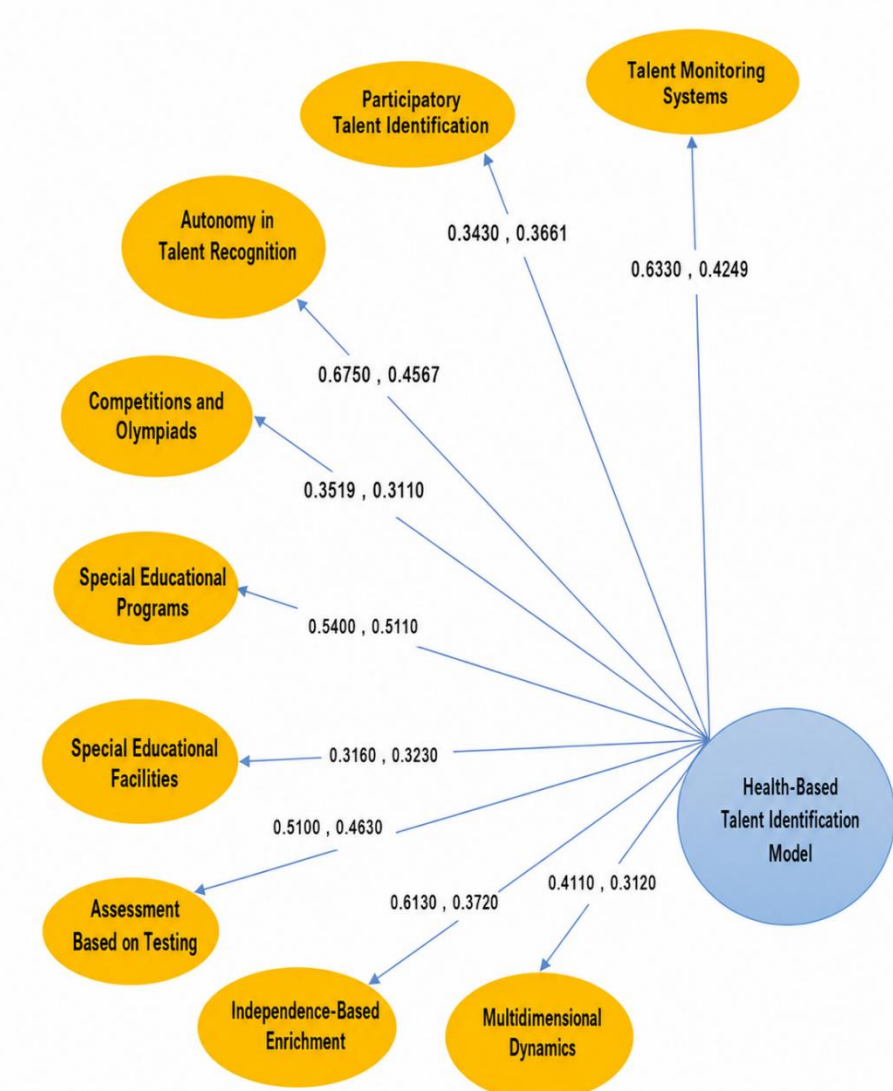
Talent Monitoring Systems

Participatory Talent Identification

0.3430 , 0.3661

0.6330 , 0.4249

Autonomy in Talent Recognition

0.6750 , 0.4567

Competitions and Olympiads

0.3519 , 0.3110

Special Educational Programs

0.5400 , 0.5110

Special Educational Facilities

0.3160 , 0.3230

Health-Based Talent Identification Model

0.5100 , 0.4630

0.4110 , 0.3120

0.6130 , 0.3720

Assessment Based on Testing

Independence-Based Enrichment

Multidimensional Dynamics